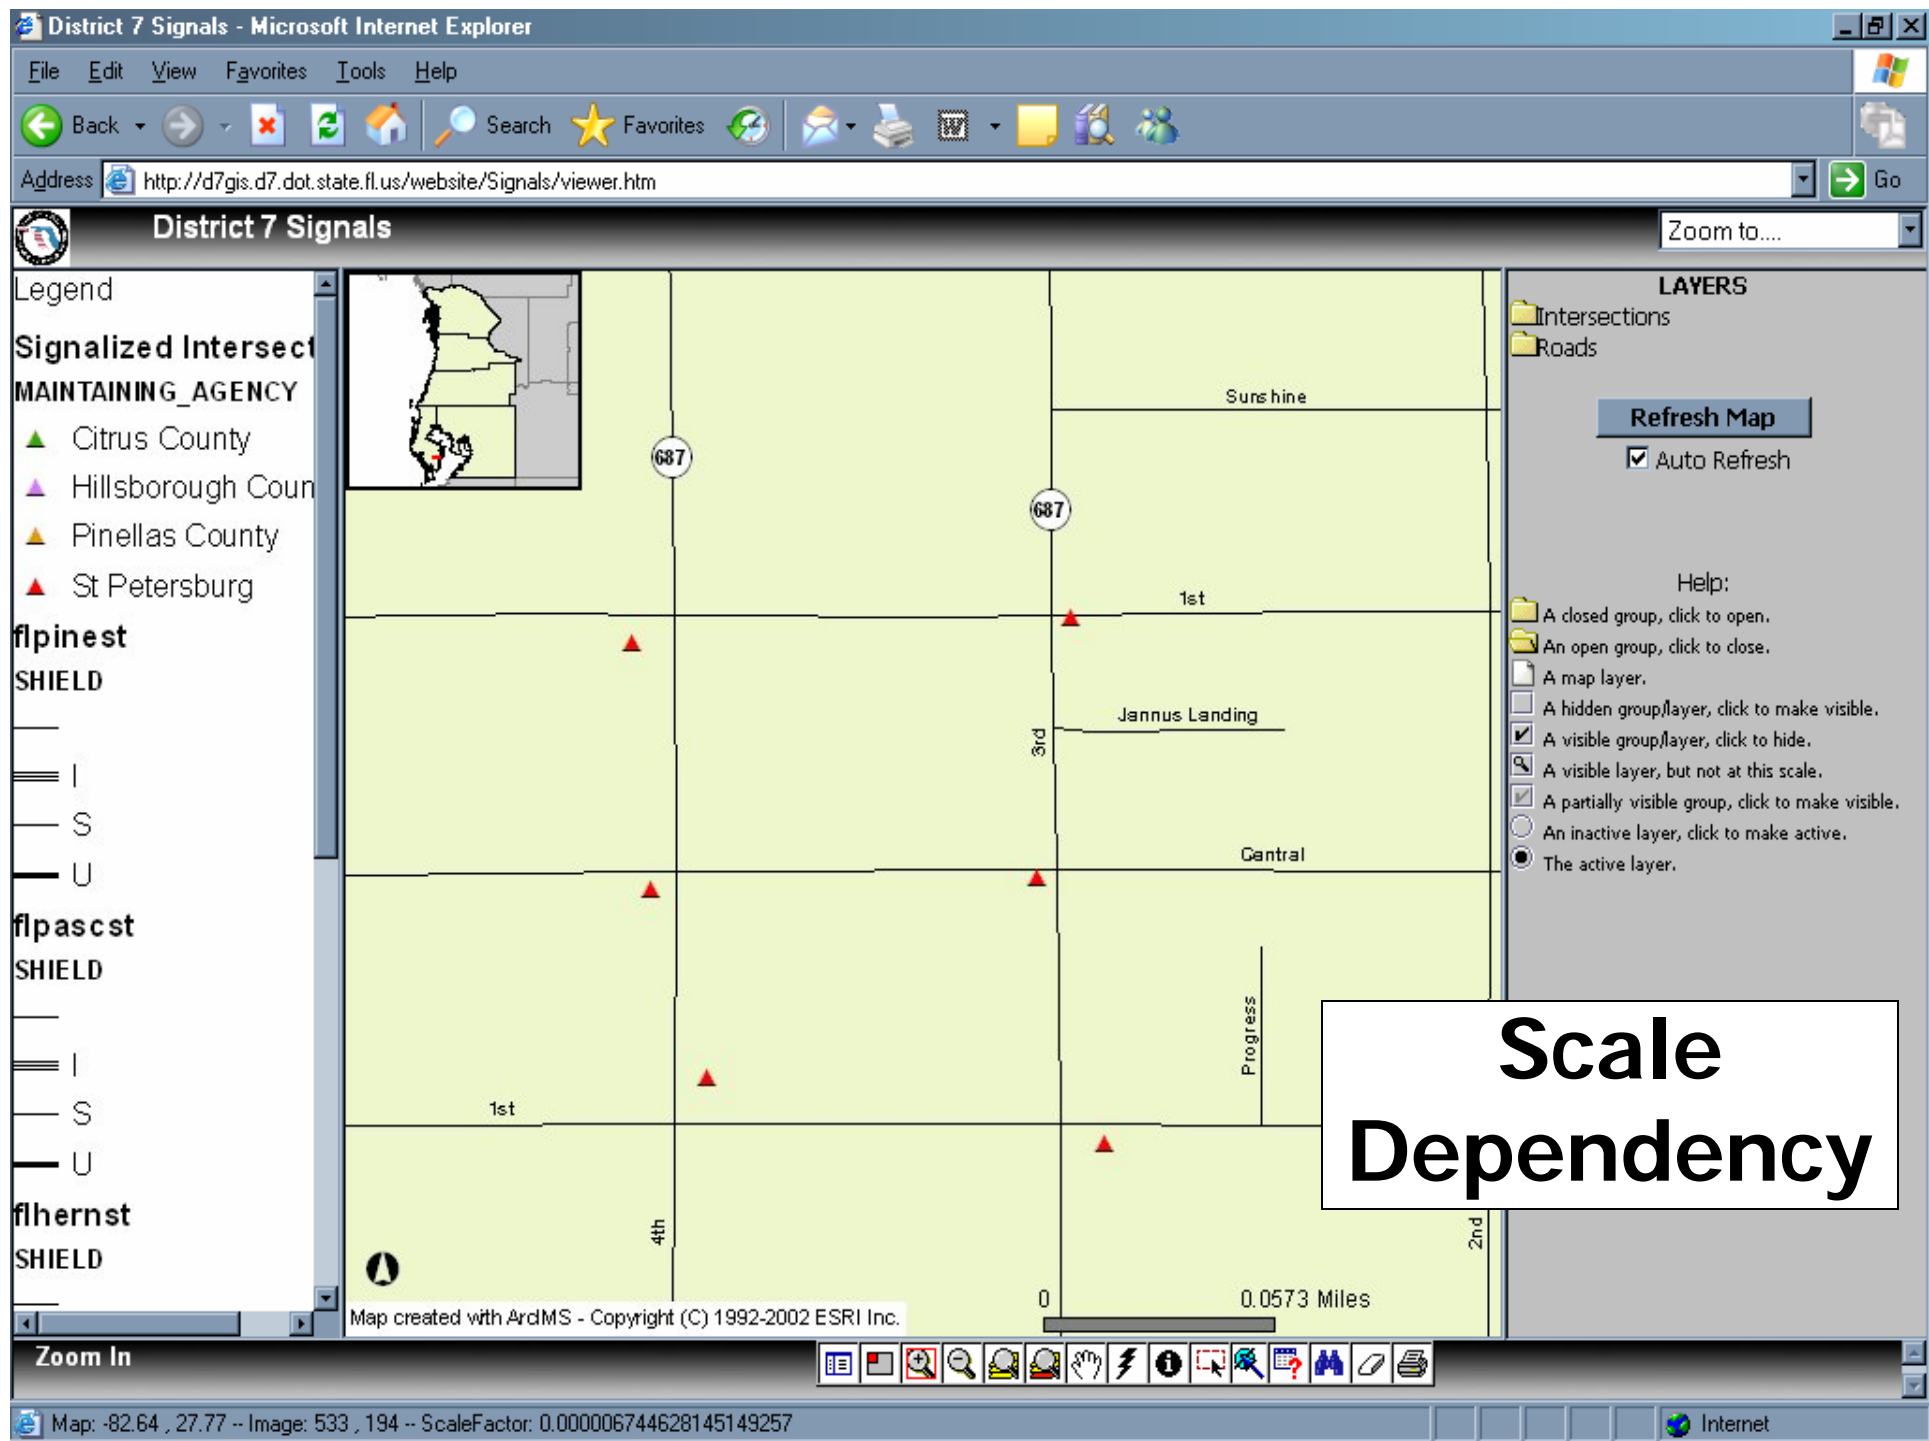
District 7 Signals - Microsoft Internet Explorer

File Edit View Favorites Tools Help

Back Search Favorites

Address http://d7gis.d7.dot.state.fl.us/website/Signals/viewer.htm Go

District 7 Signals

Zoom to....

Legend

Signalized Intersect

MAINTAINING_AGENCY

Citrus County

Hillsborough Coun

Pinellas County

St Petersburg

flpinest

SHIELD

I

S

U

flpascst

SHIELD

I

S

U

flhernst

SHIELD

687

687

Sunshine

1st

Jannus Landing

3rd

Central

Progress

1st

4th

2nd

0

0.0573 Miles

Map created with ArcIMS - Copyright (C) 1992-2002 ESRI Inc.

Scale Dependency

LAYERS

Intersections

Roads

Refresh Map

Auto Refresh

Help:

A closed group, click to open.

An open group, click to close.

A map layer.

A hidden group/layer, click to make visible.

A visible group/layer, click to hide.

A visible layer, but not at this scale.

A partially visible group, click to make visible.

An inactive layer, click to make active.

The active layer.

Zoom In

Map: -82.64 , 27.77 -- Image: 533 , 194 -- ScaleFactor: 0.0000067446281451492​57

Internet